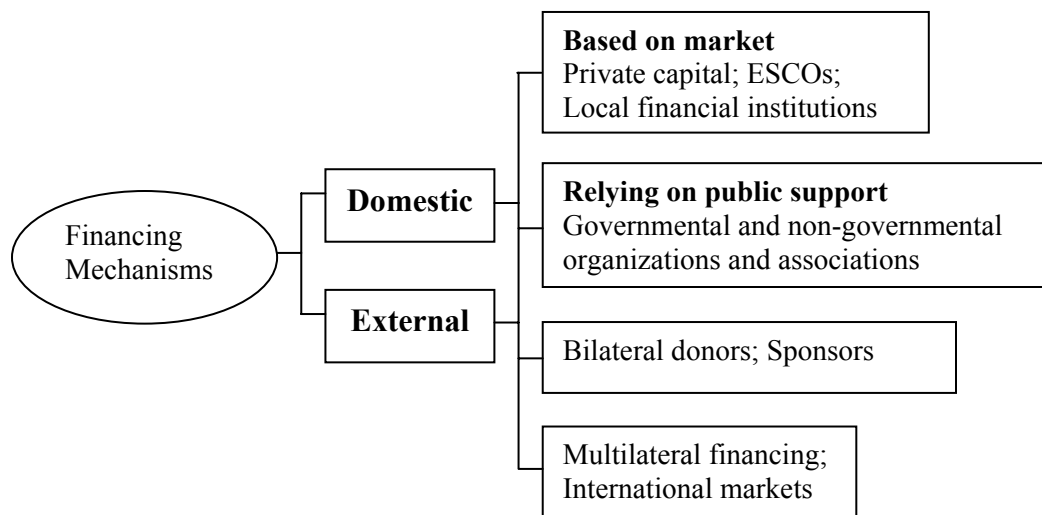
Financing Mechanisms

Domestic

External

**Based on market**
Private capital; ESCOs; Local financial institutions

**Relying on public support**
Governmental and non-governmental organizations and associations

Bilateral donors; Sponsors

Multilateral financing; International markets